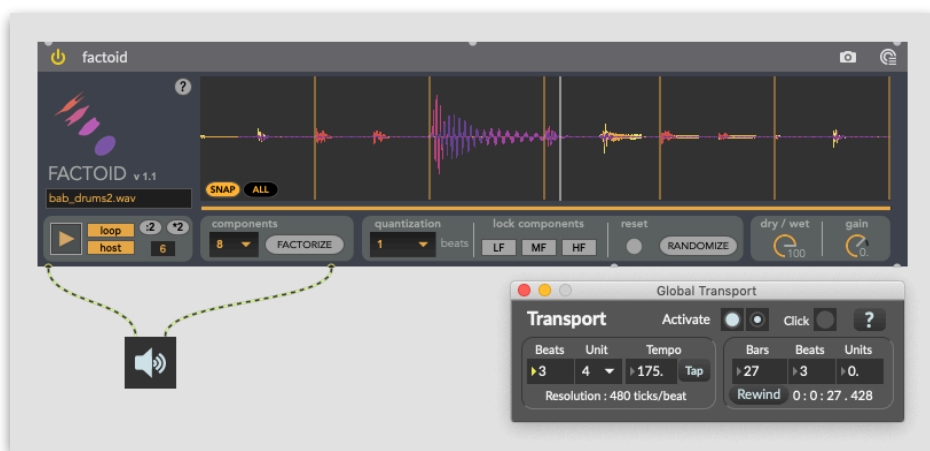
factoid

?

FACTOID v 1.1

bab_drums2.wav

SNAP ALL

loop
host
:2
*2
6

components
8
FACTORIZE

quantization
1
beats

lock components
LF MF HF

reset
RANDOMIZE

dry / wet
100

gain
0.

Global Transport

Transport
Activate
Click
?

Beats Unit Tempo
3 4 175. Tap
Resolution : 480 ticks/beat

Bars Beats Units
27 3 0.
Rewind 0 : 0 : 27 . 428